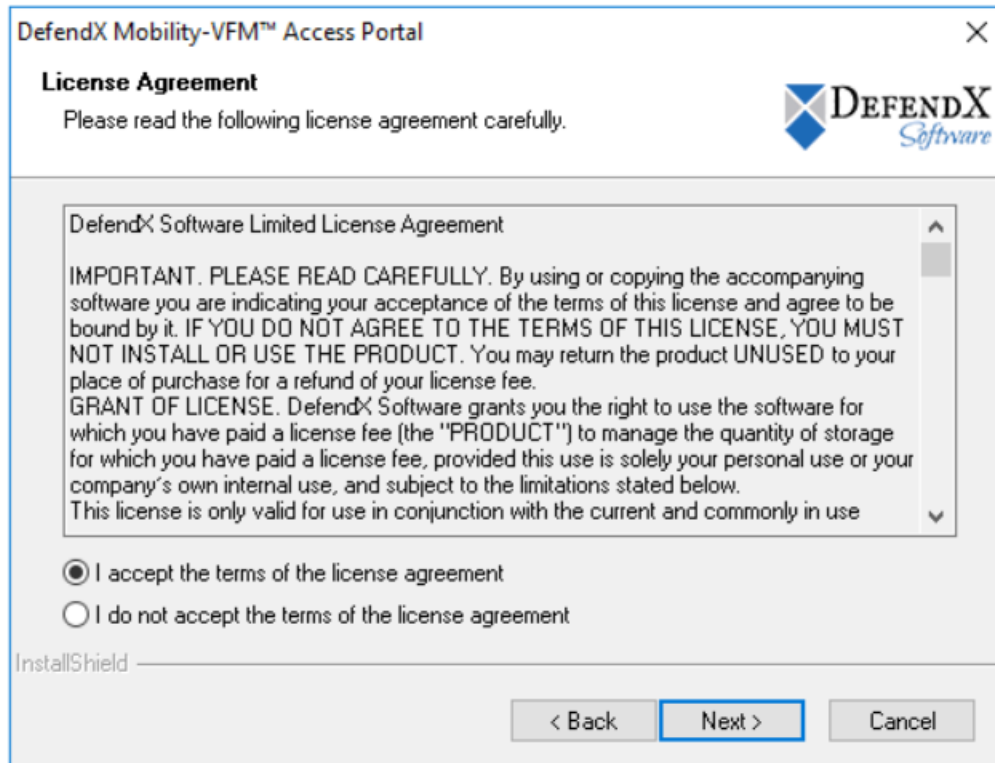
DefendX Mobility-VFM™ Access Portal

License Agreement

Please read the following license agreement carefully.

DefendX Software

DefendX Software Limited License Agreement

IMPORTANT. PLEASE READ CAREFULLY. By using or copying the accompanying software you are indicating your acceptance of the terms of this license and agree to be bound by it. IF YOU DO NOT AGREE TO THE TERMS OF THIS LICENSE, YOU MUST NOT INSTALL OR USE THE PRODUCT. You may return the product UNUSED to your place of purchase for a refund of your license fee.
GRANT OF LICENSE. DefendX Software grants you the right to use the software for which you have paid a license fee (the "PRODUCT") to manage the quantity of storage for which you have paid a license fee, provided this use is solely your personal use or your company's own internal use, and subject to the limitations stated below.
This license is only valid for use in conjunction with the current and commonly in use

I accept the terms of the license agreement

I do not accept the terms of the license agreement

InstallShield

< Back

Next >

Cancel